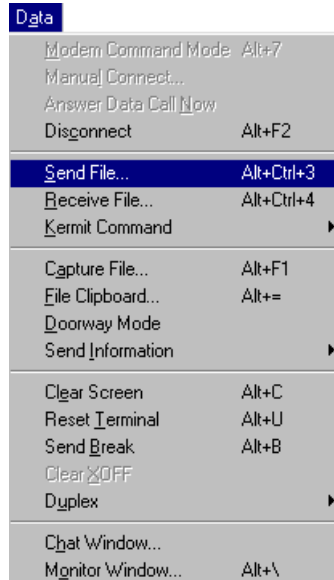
Data

Modem Command Mode Alt+7
Manual Connect...
Answer Data Call Now
Disconnect Alt+F2

Send File... Alt+Ctrl+3
Receive File... Alt+Ctrl+4
Kermit Command

Capture File... Alt+F1
File Clipboard... Alt+=
Doorway Mode
Send Information

Clear Screen Alt+C
Reset Terminal Alt+U
Send Break Alt+B
Clear XOFF
Duplex

Chat Window...
Monitor Window... Alt+\